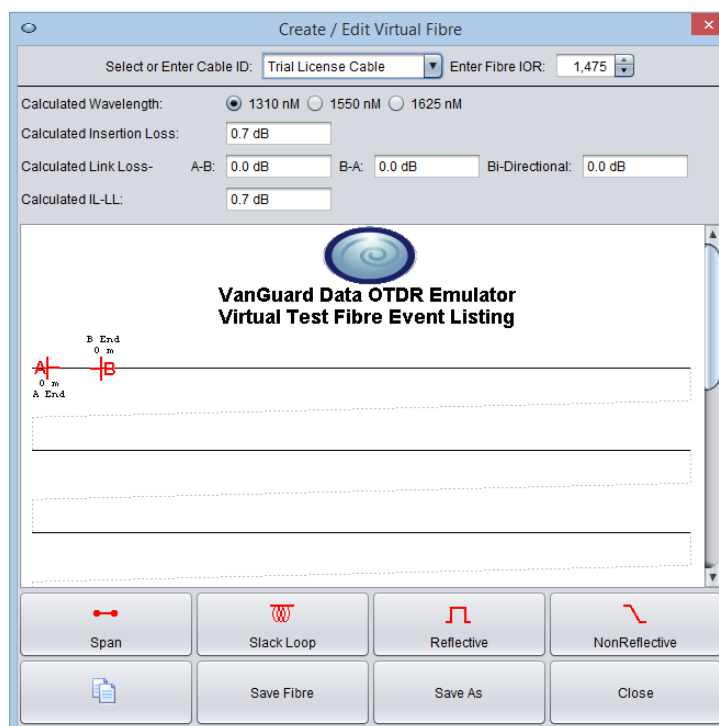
Create / Edit Virtual Fibre

Select or Enter Cable ID: Trial License Cable Enter Fibre IOR: 1,475

Calculated Wavelength: 1310 nM 1550 nM 1625 nM

Calculated Insertion Loss: 0.7 dB

Calculated Link Loss- A-B: 0.0 dB B-A: 0.0 dB Bi-Directional: 0.0 dB

Calculated IL-LL: 0.7 dB

VanGuard Data OTDR Emulator
Virtual Test Fibre Event Listing

B End
0 m
A
B
0 m
A End

Span
Slack Loop
Reflective
NonReflective

Save Fibre
Save As
Close